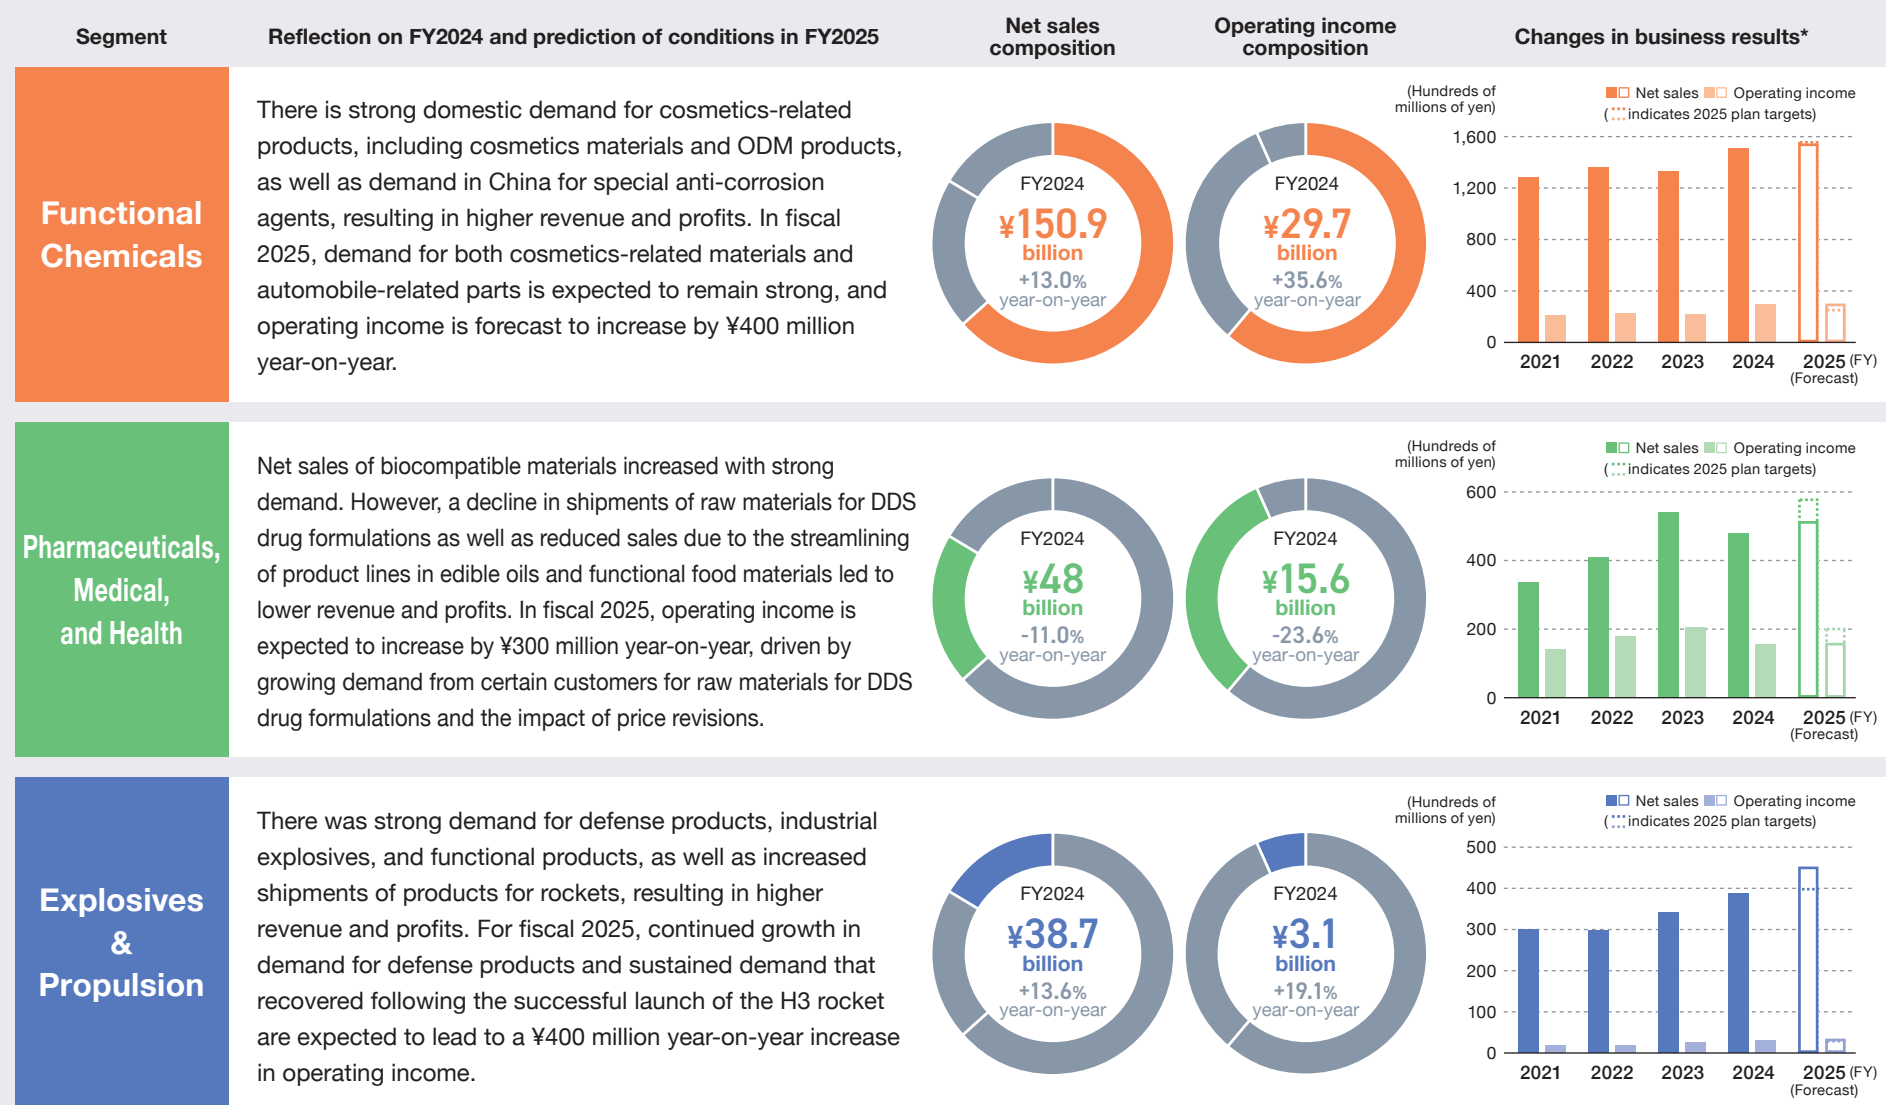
Segment

Reflection on FY2024 and prediction of conditions in FY2025

Net sales composition

Operating income composition

Changes in business results*

Functional Chemicals

There is strong domestic demand for cosmetics-related products, including cosmetics materials and ODM products, as well as demand in China for special anti-corrosion agents, resulting in higher revenue and profits. In fiscal 2025, demand for both cosmetics-related materials and automobile-related parts is expected to remain strong, and operating income is forecast to increase by ¥400 million year-on-year.

FY2024
¥150.9 billion
+13.0% year-on-year

FY2024
¥29.7 billion
+35.6% year-on-year

(Hundreds of millions of yen)
Net sales Operating income
( indicates 2025 plan targets)
1,600
1,200
800
400
0
2021 2022 2023 2024 2025 (FY) (Forecast)

Pharmaceuticals, Medical, and Health

Net sales of biocompatible materials increased with strong demand. However, a decline in shipments of raw materials for DDS drug formulations as well as reduced sales due to the streamlining of product lines in edible oils and functional food materials led to lower revenue and profits. In fiscal 2025, operating income is expected to increase by ¥300 million year-on-year, driven by growing demand from certain customers for raw materials for DDS drug formulations and the impact of price revisions.

FY2024
¥48 billion
-11.0% year-on-year

FY2024
¥15.6 billion
-23.6% year-on-year

(Hundreds of millions of yen)
Net sales Operating income
( indicates 2025 plan targets)
600
400
200
0
2021 2022 2023 2024 2025 (FY) (Forecast)

Explosives & Propulsion

There was strong demand for defense products, industrial explosives, and functional products, as well as increased shipments of products for rockets, resulting in higher revenue and profits. For fiscal 2025, continued growth in demand for defense products and sustained demand that recovered following the successful launch of the H3 rocket are expected to lead to a ¥400 million year-on-year increase in operating income.

FY2024
¥38.7 billion
+13.6% year-on-year

FY2024
¥3.1 billion
+19.1% year-on-year

(Hundreds of millions of yen)
Net sales Operating income
( indicates 2025 plan targets)
500
400
300
200
100
0
2021 2022 2023 2024 2025 (FY) (Forecast)